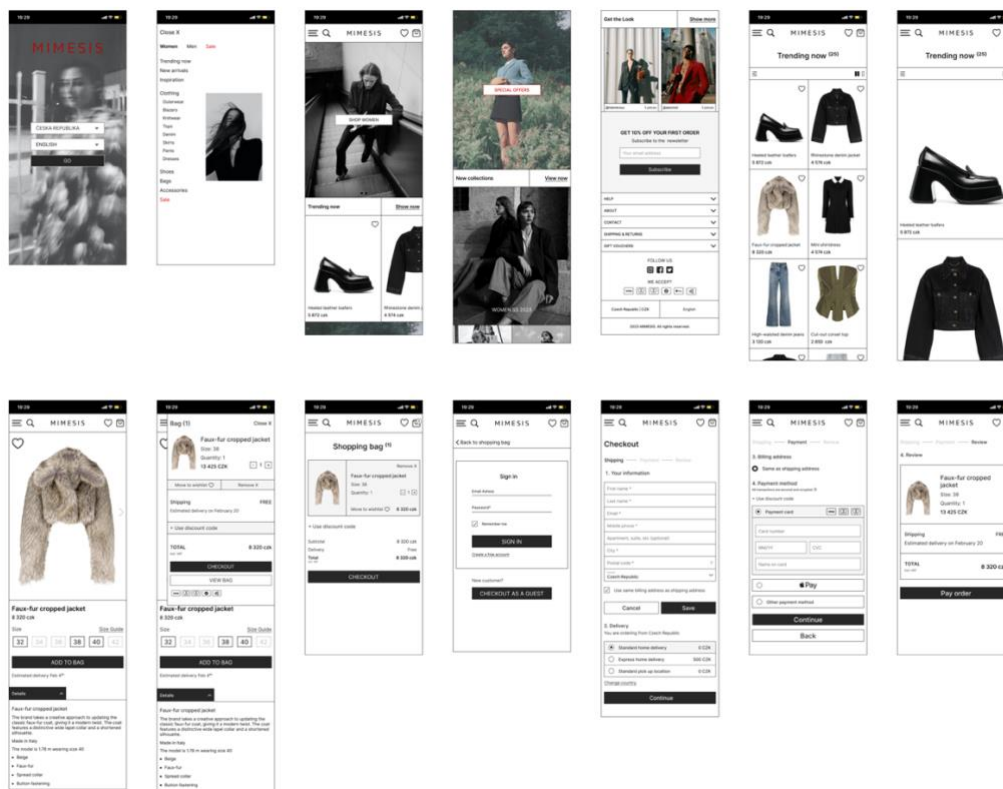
MIMESIS
ČESKÁ REPUBLIKA
ENGLISH
GO

Close X
Women Men Sale
Trending now
New arrivals
Inspiration
Clothing
Outerwear
Blazers
Knitwear
Tops
Denim
Skirts
Pants
Dresses
Shoes
Bags
Accessories
Sale

MIMESIS
SHOP WOMEN
Trending now
Show more
Heeled leather loafers
3 872 czk
Rhinestone denim jacket
4 574 czk

SPECIAL OFFERS
New collections
View now
WOMEN SS 2023

Get the Look
Show more
GET 10% OFF YOUR FIRST ORDER
Subscribe to the newsletter
Your email address
Subscribe
HELP
ABOUT
CONTACT
SHIPPING & RETURNS
GIFT VOUCHERS
FOLLOW US
WE ACCEPT
Czech Republic | CZK
English
2023 MIMESIS. All rights reserved.

MIMESIS
Trending now (25)
Heeled leather loafers
3 872 czk
Rhinestone denim jacket
4 574 czk
Faux-fur cropped jacket
8 320 czk
Mini shirtdress
4 574 czk
High-waisted denim jeans
3 130 czk
Cut-out corset top
2 850 czk

MIMESIS
Trending now (25)
Heeled leather loafers
3 872 czk

MIMESIS
Faux-fur cropped jacket
8 320 czk
Size
Size Guide
32 34 36 38 40 42
ADD TO BAG
Estimated delivery Feb 4th
Details
Faux-fur cropped jacket
The brand takes a creative approach to updating the classic faux-fur coat, giving it a modern twist. The coat features a distinctive wide lapel collar and a shortened silhouette.
Made in Italy
The model is 1.78 m wearing size 40
• Beige
• Faux-fur
• Spread collar
• Button fastening

Bag (1)
Close X
Faux-fur cropped jacket
Size: 38
Quantity: 1
13 425 CZK
Move to wishlist
Remove X
Shipping
FREE
Estimated delivery on February 20
+ Use discount code
TOTAL
8 320 czk
CHECKOUT
VIEW BAG
Faux-fur cropped jacket
8 320 czk
Size
Size Guide
32 34 36 38 40 42
ADD TO BAG
Estimated delivery Feb 4th
Details
Faux-fur cropped jacket
The brand takes a creative approach to updating the classic faux-fur coat, giving it a modern twist. The coat features a distinctive wide lapel collar and a shortened silhouette.
Made in Italy
The model is 1.78 m wearing size 40
• Beige
• Faux-fur
• Spread collar
• Button fastening

MIMESIS
Shopping bag (1)
Remove X
Faux-fur cropped jacket
Size: 38
Quantity: 1
Move to wishlist
8 320 czk
+ Use discount code
Subtotal
8 320 czk
Delivery
Free
Total
8 320 czk
CHECKOUT

MIMESIS
< Back to shopping bag
Sign in
Email Adress
Password
Remember me
SIGN IN
Create a free account
New customer?
CHECKOUT AS A GUEST

MIMESIS
Checkout
Shipping — Payment — Review
1. Your information
First name *
Last name *
Email *
Mobile phone *
Apartment, suite, etc (optional)
City *
Postal code *
Czech Republic
Use same billing address as shipping address
Cancel
Save
2. Delivery
You are ordering from Czech Republic
Standard home delivery
0 CZK
Express home delivery
300 CZK
Standard pick up location
0 CZK
Change country
Continue

MIMESIS
Shipping — Payment — Review
3. Billing address
Same as shipping address
4. Payment method
+ Use discount code
Payment card
Card number
MM/YY
CVC
Name on card
Pay
Other payment method
Continue
Back

MIMESIS
Shipping — Payment — Review
6. Review
Faux-fur cropped jacket
Size: 38
Quantity: 1
13 425 CZK
Shipping
Estimated delivery on February 20
TOTAL
8 320 c
Pay order